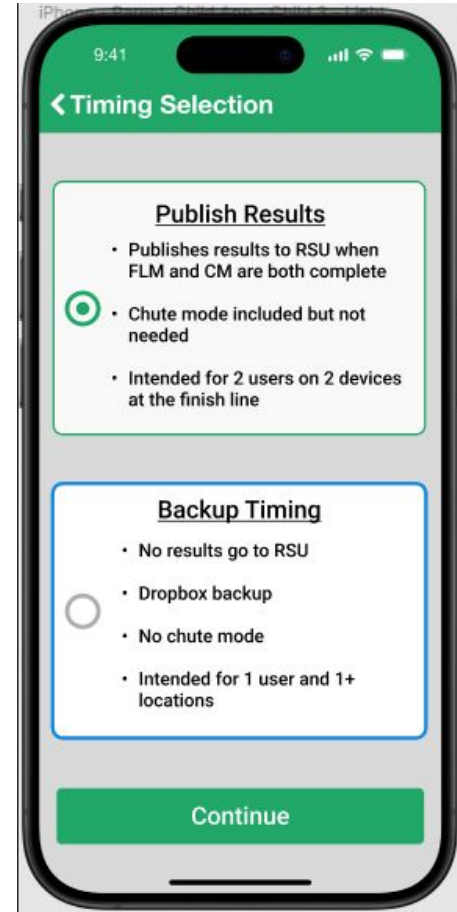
iPhone - Parent Child Arm - Child 2 - Light

9:41

Timing Selection

Publish Results

• Publishes results to RSU when FLM and CM are both complete

• Chute mode included but not needed

• Intended for 2 users on 2 devices at the finish line

Backup Timing

• No results go to RSU

• Dropbox backup

• No chute mode

• Intended for 1 user and 1+ locations

Continue